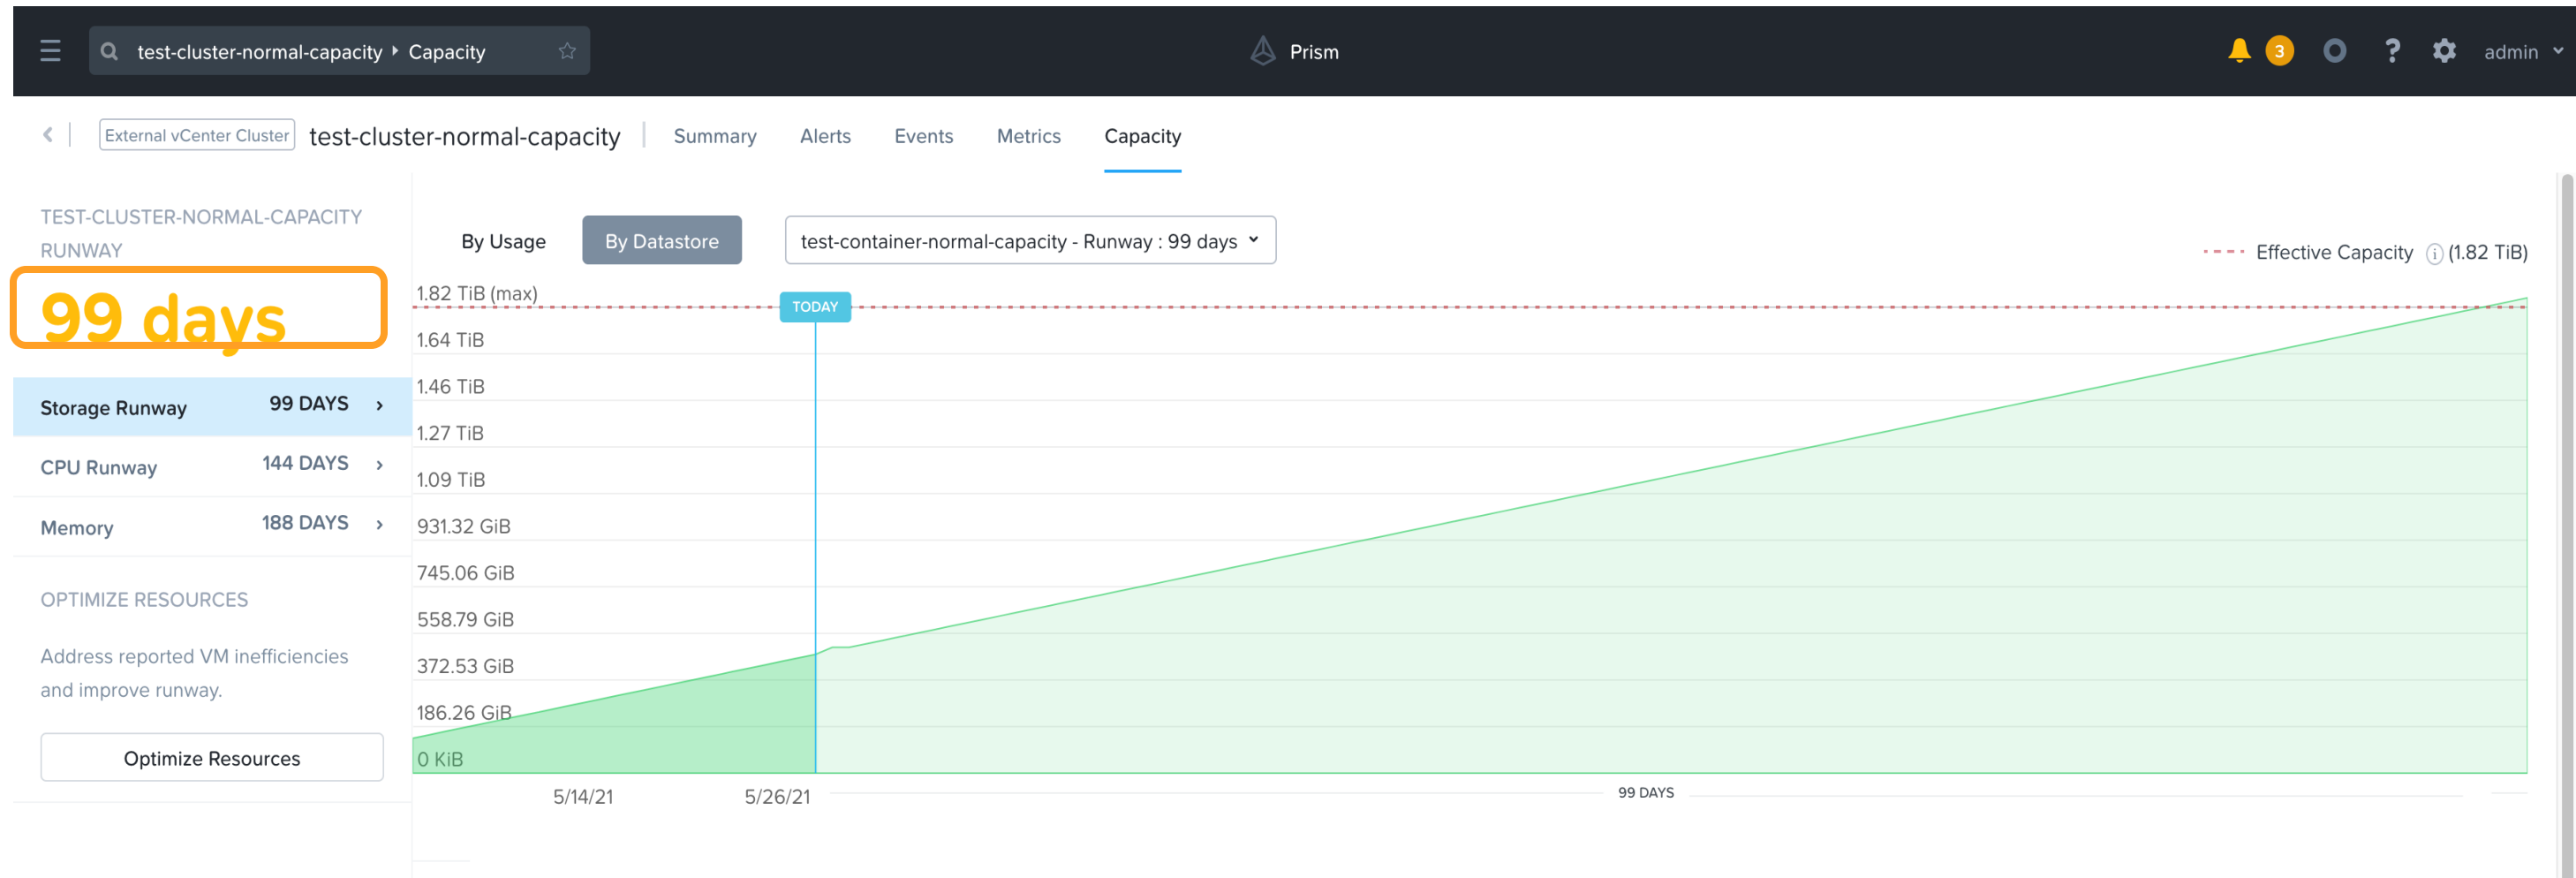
test-cluster-normal-capacity ▸ Capacity

Prism

3

admin

External vCenter Cluster test-cluster-normal-capacity | Summary Alerts Events Metrics Capacity

TEST-CLUSTER-NORMAL-CAPACITY RUNWAY

99 days

Storage Runway 99 DAYS ›

CPU Runway 144 DAYS ›

Memory 188 DAYS ›

OPTIMIZE RESOURCES

Address reported VM inefficiencies and improve runway.

Optimize Resources

By Usage By Datastore test-container-normal-capacity - Runway : 99 days

Effective Capacity (1.82 TiB)

1.82 TiB (max)
TODAY
1.64 TiB
1.46 TiB
1.27 TiB
1.09 TiB
931.32 GiB
745.06 GiB
558.79 GiB
372.53 GiB
186.26 GiB
0 KiB

5/14/21 5/26/21 99 DAYS